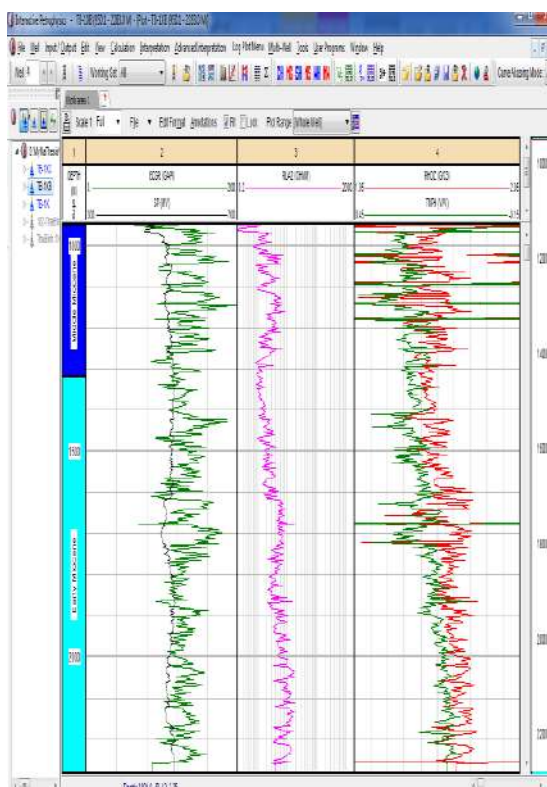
Interactive Petrophysics - [IP] - Plot - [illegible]

File Well Input/Output Edit View Calculation Interpretation Advanced Interpretation Log Plot/Menu Multi-Well Tools User Programs Window Help

Well: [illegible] Working Set: All

Curve Missing Mode:

Scale 1: Full File Edit Format Annotations Fill Lock Plot Range: Whole Well

| 1 | 2 | 3 | 4 |
|---|---|---|---|
| DEPTH (M) | ECGR (GAPI) | RLA5 (OHMM) | RHOZ (G/C3) |
| | SP (MV) | | TNPH (V/V) |

1000
Middle Miocene
1500
Early Miocene
2000

Depth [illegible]